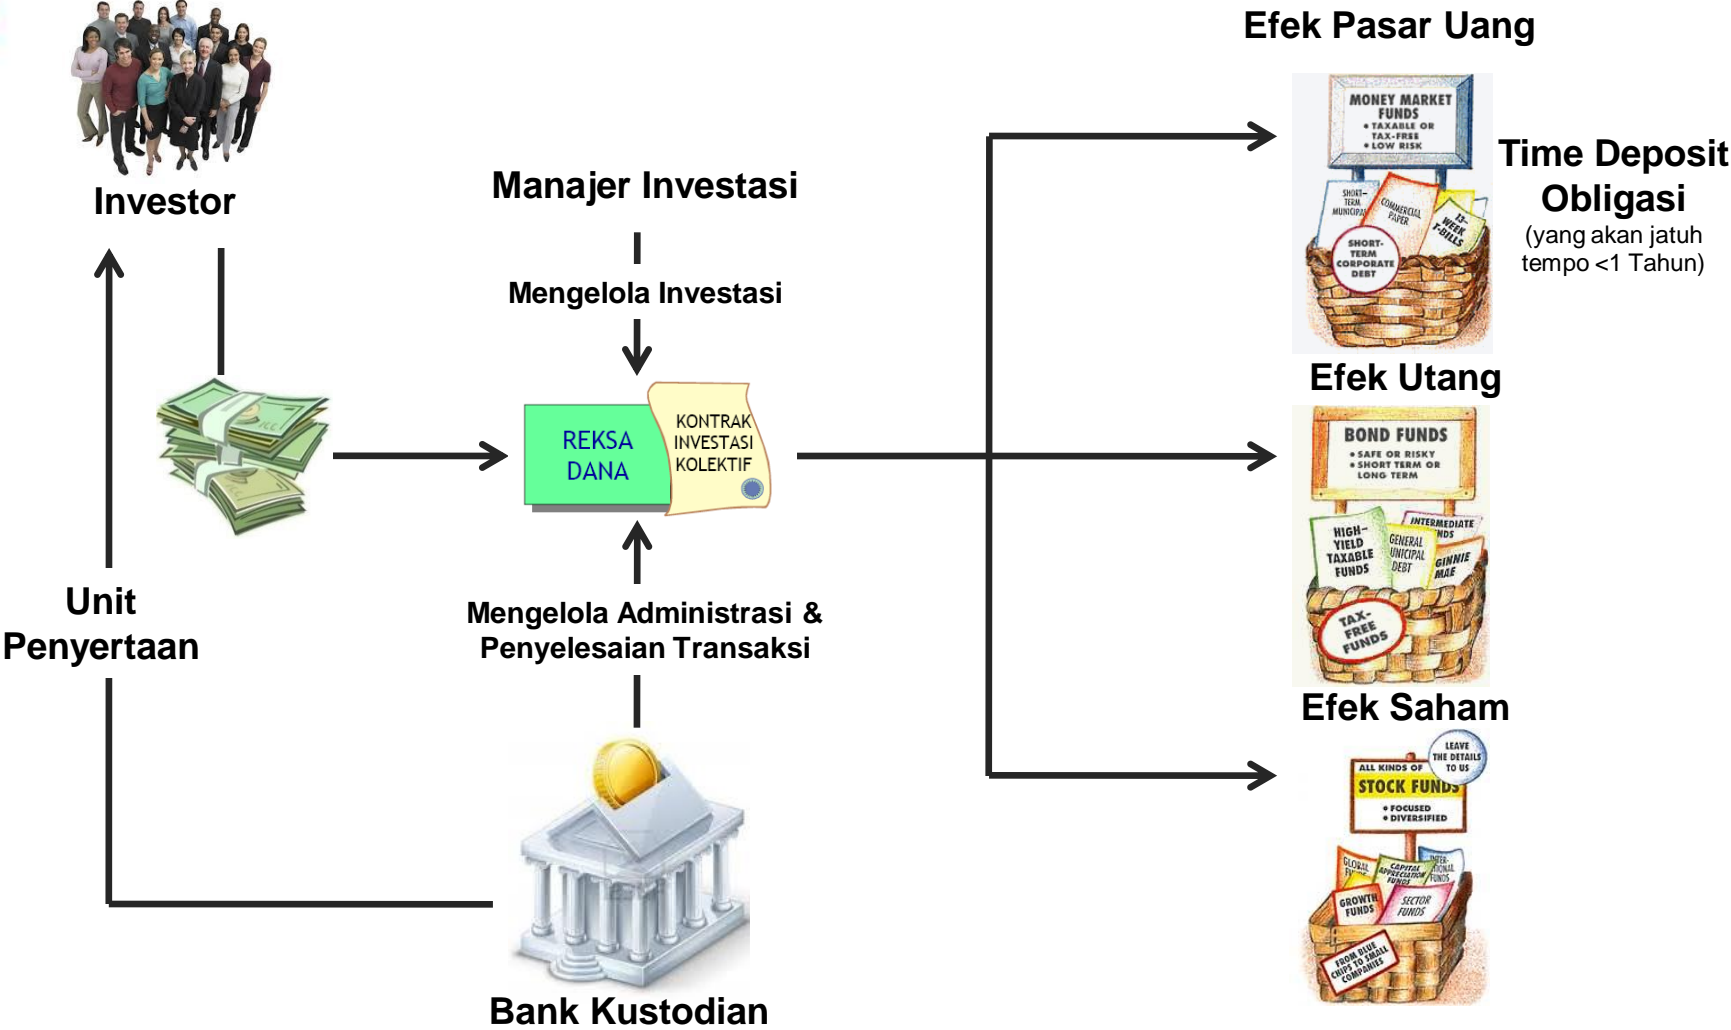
Investor

Manajer Investasi

Mengelola Investasi

REKSA DANA

KONTRAK INVESTASI KOLEKTIF

Mengelola Administrasi & Penyelesaian Transaksi

Unit Penyertaan

Bank Kustodian

Efek Pasar Uang

MONEY MARKET FUNDS
• TAXABLE OR TAX-FREE
• LOW RISK

SHORT-TERM MUNICIPAL
COMMERCIAL PAPER
13-WEEK T-BILLS
SHORT-TERM CORPORATE DEBT

Time Deposit
Obligasi
(yang akan jatuh tempo <1 Tahun)

Efek Utang

BOND FUNDS
• SAFE OR RISKY
• SHORT TERM OR LONG TERM

HIGH-YIELD TAXABLE FUNDS
INTERMEDIATE FUNDS
GENERAL MUNICIPAL DEBT
GINNIE MAE
TAX-FREE FUNDS

Efek Saham

LEAVE THE DETAILS TO US
ALL KINDS OF
STOCK FUNDS
• FOCUSED
• DIVERSIFIED

GLOBAL FUNDS
CAPITAL APPRECIATION FUNDS
INTERNATIONAL FUNDS
GROWTH FUNDS
SECTOR FUNDS
FROM BLUE CHIPS TO SMALL COMPANIES